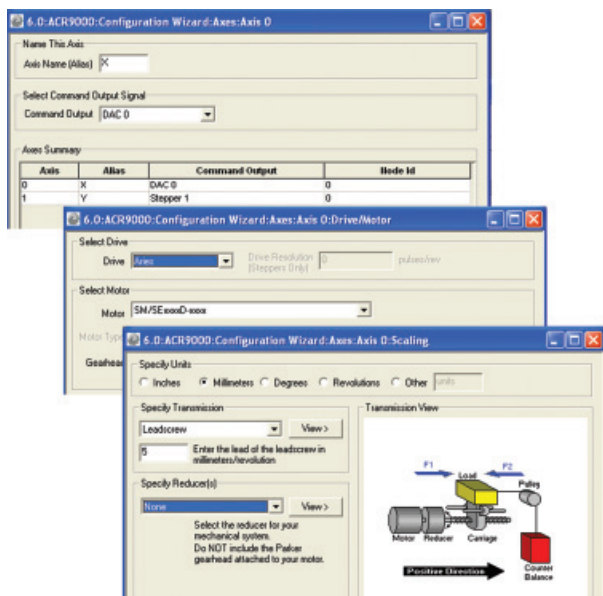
6.0:ACR9000:Configuration Wizard:Axes:Axis 0

Name This Axis
Axis Name (Alias) X

Select Command Output Signal
Command Output DAC 0

Axes Summary

| Axis | Alias | Command Output | Node Id |
|---|---|---|---|
| 0 | X | DAC 0 | 0 |
| 1 | Y | Stepper 1 | 0 |

6.0:ACR9000:Configuration Wizard:Axes:Axis 0:Drive/Motor

Select Drive
Drive Aries
Drive Resolution (Steppers Only) 0 pulses/rev

Select Motor
Motor SM/SExxxxD-xxxx
Motor Type
Gearhead

6.0:ACR9000:Configuration Wizard:Axes:Axis 0:Scaling

Specify Units
Inches Millimeters Degrees Revolutions Other units

Specify Transmission
Leadscrew View >
5 Enter the lead of the leadscrew in millimeters/revolution

Specify Reducer(s)
None View >
Select the reducer for your mechanical system.
Do NOT include the Parker gearhead attached to your motor.

Transmission View
F1 Load F2 Pulley
Motor Reducer Carriage
Positive Direction
Counter Balance